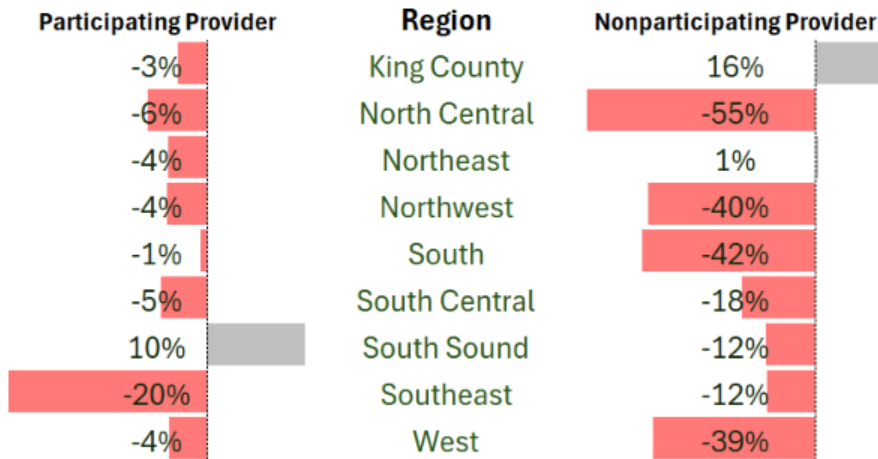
| Participating Provider | Region | Nonparticipating Provider |
|---|---|---|
| -3% | King County | 16% |
| -6% | North Central | -55% |
| -4% | Northeast | 1% |
| -4% | Northwest | -40% |
| -1% | South | -42% |
| -5% | South Central | -18% |
| 10% | South Sound | -12% |
| -20% | Southeast | -12% |
| -4% | West | -39% |